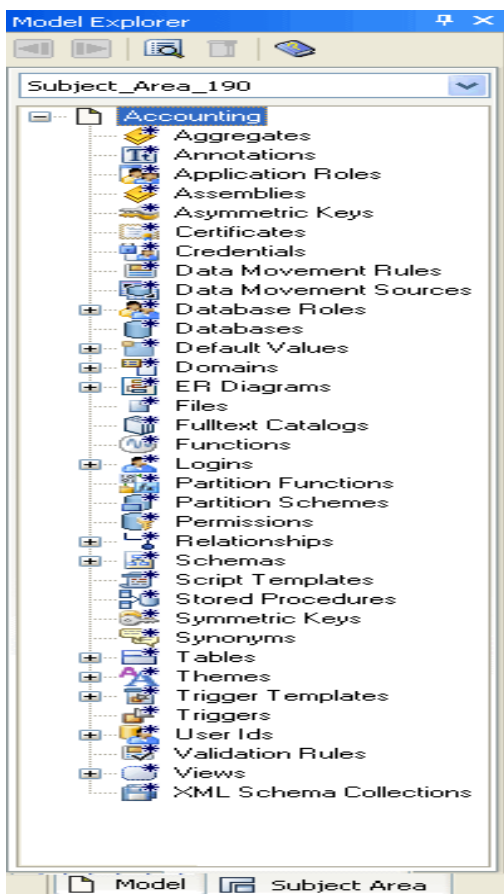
Model Explorer

Subject_Area_190

Accounting
Aggregates
Annotations
Application Roles
Assemblies
Asymmetric Keys
Certificates
Credentials
Data Movement Rules
Data Movement Sources
Database Roles
Databases
Default Values
Domains
ER Diagrams
Files
Fulltext Catalogs
Functions
Logins
Partition Functions
Partition Schemes
Permissions
Relationships
Schemas
Script Templates
Stored Procedures
Symmetric Keys
Synonyms
Tables
Themes
Trigger Templates
Triggers
User Ids
Validation Rules
Views
XML Schema Collections

Model
Subject Area